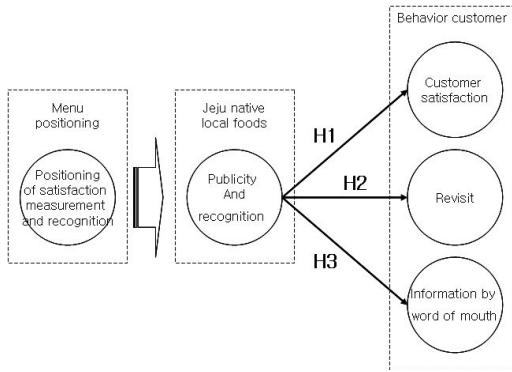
Menu positioning

Positioning of satisfaction measurement and recognition

Jeju native local foods

Publicity And recognition

H1

H2

H3

Behavior customer

Customer satisfaction

Revisit

Information by word of mouth